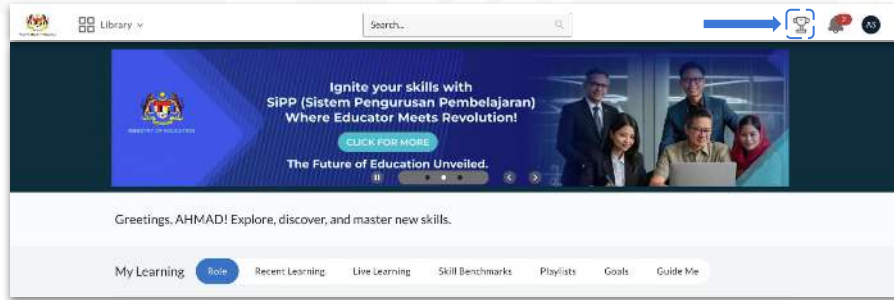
Library

Search...

2

AS

Ignite your skills with SiPP (Sistem Pengurusan Pembelajaran) Where Educator Meets Revolution!

CLICK FOR MORE

The Future of Education Unveiled.

MINISTRY OF EDUCATION

Greetings, AHMAD! Explore, discover, and master new skills.

My Learning

Role

Recent Learning

Live Learning

Skill Benchmarks

Playlists

Goals

Guide Me